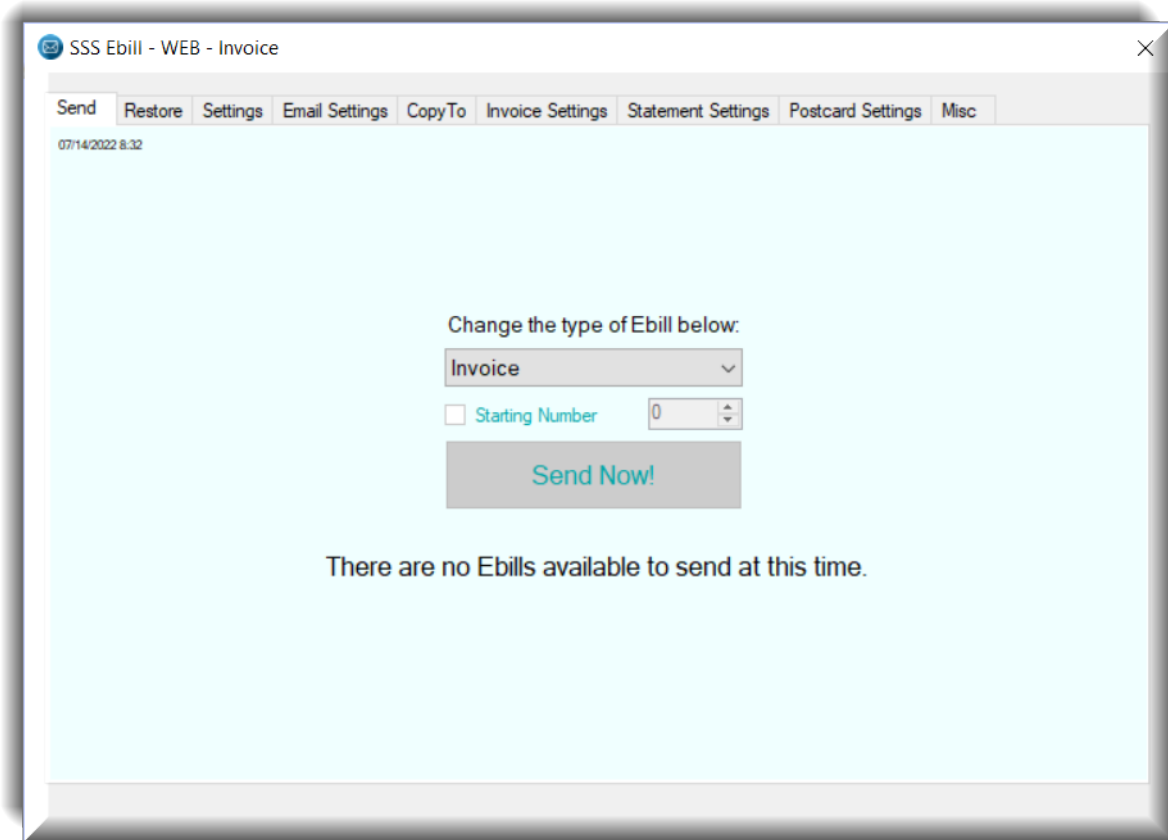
SSS Ebill - WEB - Invoice

Send | Restore | Settings | Email Settings | CopyTo | Invoice Settings | Statement Settings | Postcard Settings | Misc

07/14/2022 8:32

Change the type of Ebill below:

Invoice

Starting Number 0

Send Now!

There are no Ebills available to send at this time.